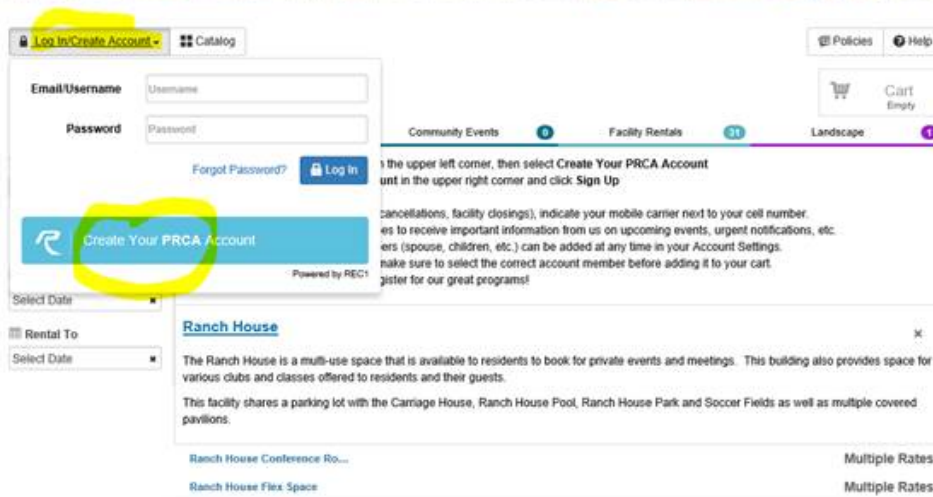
Log In/Create Account ▾ Catalog

Policies Help

Email/Username Username

Password Password

Forgot Password? Log In

Create Your PRCA Account

Powered by REC1

Cart Empty

Community Events 0 Facility Rentals 31 Landscape

the upper left corner, then select Create Your PRCA Account
unt in the upper right corner and click Sign Up

cancellations, facility closings), indicate your mobile carrier next to your cell number.
es to receive important information from us on upcoming events, urgent notifications, etc.
ers (spouse, children, etc.) can be added at any time in your Account Settings.
make sure to select the correct account member before adding it to your cart.
egister for our great programs!

Select Date

Rental To

Select Date

Ranch House

×

The Ranch House is a multi-use space that is available to residents to book for private events and meetings. This building also provides space for various clubs and classes offered to residents and their guests.

This facility shares a parking lot with the Carriage House, Ranch House Pool, Ranch House Park and Soccer Fields as well as multiple covered pavilions.

Ranch House Conference Ro... Multiple Rates

Ranch House Flex Space Multiple Rates